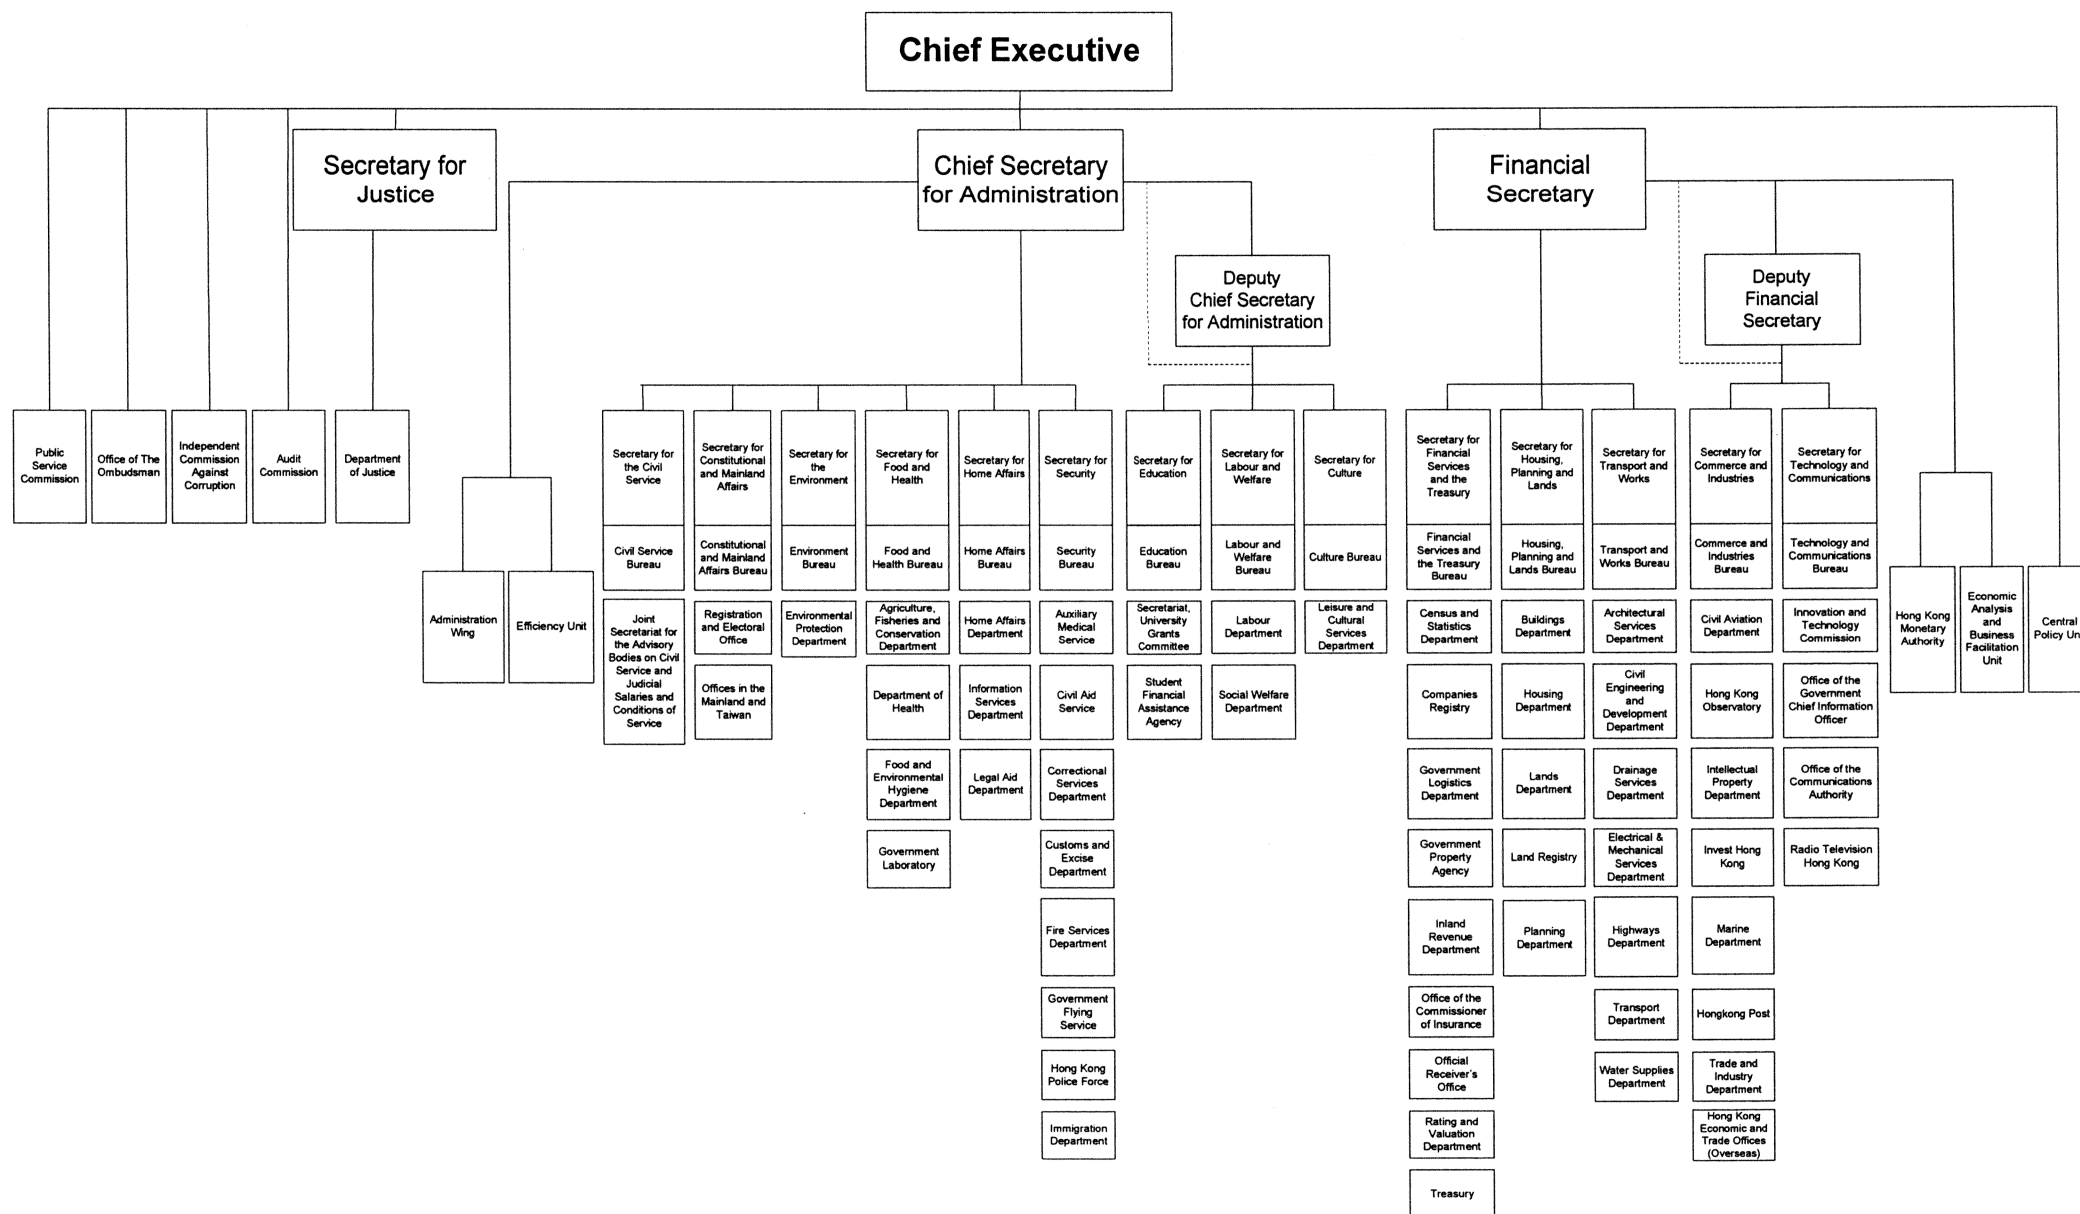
Chief Executive

Secretary for Justice

Chief Secretary for Administration

Financial Secretary

Deputy Chief Secretary for Administration

Deputy Financial Secretary

Public Service Commission

Office of The Ombudsman

Independent Commission Against Corruption

Audit Commission

Department of Justice

Administration Wing

Efficiency Unit

Secretary for the Civil Service

Civil Service Bureau

Joint Secretariat for the Advisory Bodies on Civil Service and Judicial Salaries and Conditions of Service

Secretary for Constitutional and Mainland Affairs

Constitutional and Mainland Affairs Bureau

Registration and Electoral Office

Offices in the Mainland and Taiwan

Secretary for the Environment

Environment Bureau

Environmental Protection Department

Secretary for Food and Health

Food and Health Bureau

Agriculture, Fisheries and Conservation Department

Department of Health

Food and Environmental Hygiene Department

Government Laboratory

Secretary for Home Affairs

Home Affairs Bureau

Home Affairs Department

Information Services Department

Legal Aid Department

Secretary for Security

Security Bureau

Auxiliary Medical Service

Civil Aid Service

Correctional Services Department

Customs and Excise Department

Fire Services Department

Government Flying Service

Hong Kong Police Force

Immigration Department

Secretary for Education

Education Bureau

Secretariat, University Grants Committee

Student Financial Assistance Agency

Secretary for Labour and Welfare

Labour and Welfare Bureau

Labour Department

Social Welfare Department

Secretary for Culture

Culture Bureau

Leisure and Cultural Services Department

Secretary for Financial Services and the Treasury

Financial Services and the Treasury Bureau

Census and Statistics Department

Companies Registry

Government Logistics Department

Government Property Agency

Inland Revenue Department

Office of the Commissioner of Insurance

Official Receiver's Office

Rating and Valuation Department

Treasury

Secretary for Housing, Planning and Lands

Housing, Planning and Lands Bureau

Buildings Department

Housing Department

Lands Department

Land Registry

Planning Department

Secretary for Transport and Works

Transport and Works Bureau

Architectural Services Department

Civil Engineering and Development Department

Drainage Services Department

Electrical & Mechanical Services Department

Highways Department

Transport Department

Water Supplies Department

Secretary for Commerce and Industries

Commerce and Industries Bureau

Civil Aviation Department

Hong Kong Observatory

Intellectual Property Department

Invest Hong Kong

Marine Department

Hongkong Post

Trade and Industry Department

Hong Kong Economic and Trade Offices (Overseas)

Secretary for Technology and Communications

Technology and Communications Bureau

Innovation and Technology Commission

Office of the Government Chief Information Officer

Office of the Communications Authority

Radio Television Hong Kong

Hong Kong Monetary Authority

Economic Analysis and Business Facilitation Unit

Central Policy Un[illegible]